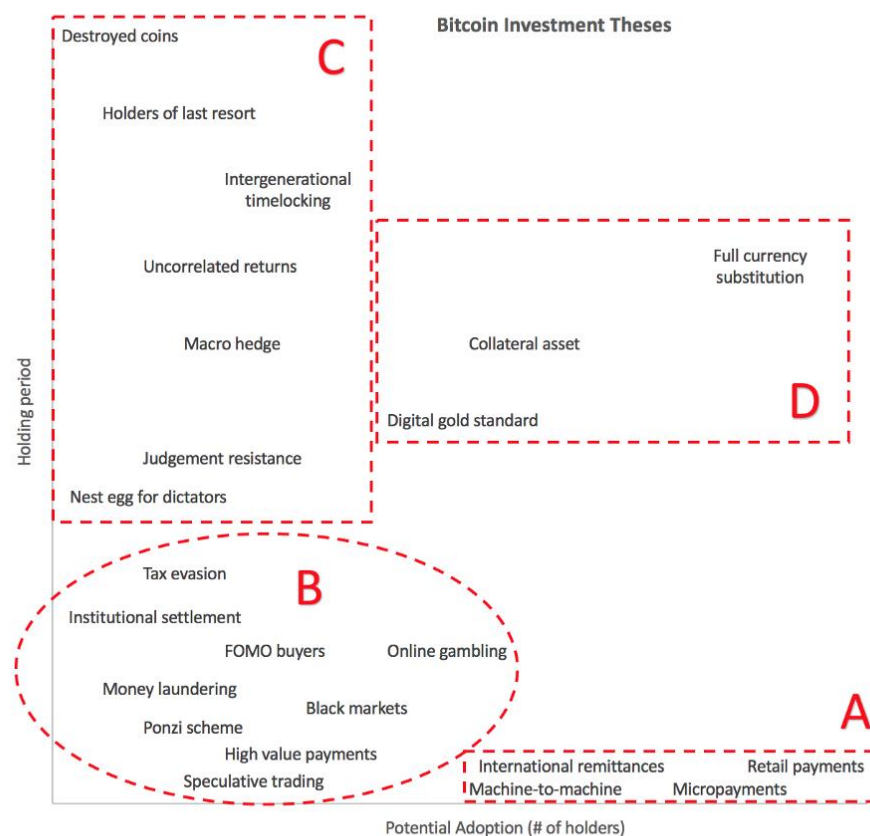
Bitcoin Investment Theses

C

Destroyed coins

Holders of last resort

Intergenerational timelocking

Uncorrelated returns

Macro hedge

Judgement resistance

Nest egg for dictators

Full currency substitution

Collateral asset

Digital gold standard

D

B

Tax evasion

Institutional settlement

FOMO buyers

Online gambling

Money laundering

Black markets

Ponzi scheme

High value payments

Speculative trading

A

International remittances

Retail payments

Machine-to-machine

Micropayments

Holding period

Potential Adoption (# of holders)